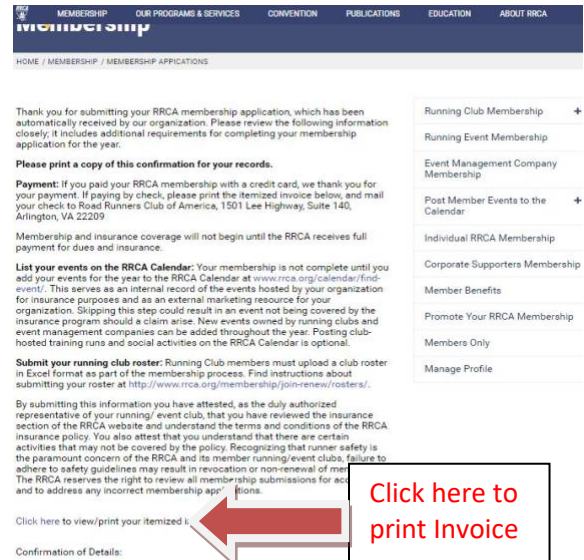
RRCA MEMBERSHIP OUR PROGRAMS & SERVICES CONVENTION PUBLICATIONS EDUCATION ABOUT RRCA

Membership

HOME / MEMBERSHIP / MEMBERSHIP APPICATIONS

Thank you for submitting your RRCA membership application, which has been automatically received by our organization. Please review the following information closely; it includes additional requirements for completing your membership application for the year.

Please print a copy of this confirmation for your records.

Payment: If you paid your RRCA membership with a credit card, we thank you for your payment. If paying by check, please print the itemized invoice below, and mail your check to Road Runners Club of America, 1501 Lee Highway, Suite 140, Arlington, VA 22209

Membership and insurance coverage will not begin until the RRCA receives full payment for dues and insurance.

List your events on the RRCA Calendar: Your membership is not complete until you add your events for the year to the RRCA Calendar at www.rrca.org/calendar/find-event/. This serves as an internal record of the events hosted by your organization for insurance purposes and as an external marketing resource for your organization. Skipping this step could result in an event not being covered by the insurance program should a claim arise. New events owned by running clubs and event management companies can be added throughout the year. Posting club-hosted training runs and social activities on the RRCA Calendar is optional.

Submit your running club roster: Running Club members must upload a club roster in Excel format as part of the membership process. Find instructions about submitting your roster at http://www.rrca.org/membership/join-renew/rosters/.

By submitting this information you have attested, as the duly authorized representative of your running/ event club, that you have reviewed the insurance section of the RRCA website and understand the terms and conditions of the RRCA insurance policy. You also attest that you understand that there are certain activities that may not be covered by the policy. Recognizing that runner safety is the paramount concern of the RRCA and its member running/event clubs, failure to adhere to safety guidelines may result in revocation or non-renewal of men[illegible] The RRCA reserves the right to review all membership submissions for acc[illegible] and to address any incorrect membership app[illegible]tions.

Click here to view/print your itemized i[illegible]

Confirmation of Details:

Running Club Membership +
Running Event Membership
Event Management Company Membership
Post Member Events to the Calendar +
Individual RRCA Membership
Corporate Supporters Membership
Member Benefits
Promote Your RRCA Membership
Members Only
Manage Profile

Click here to print Invoice